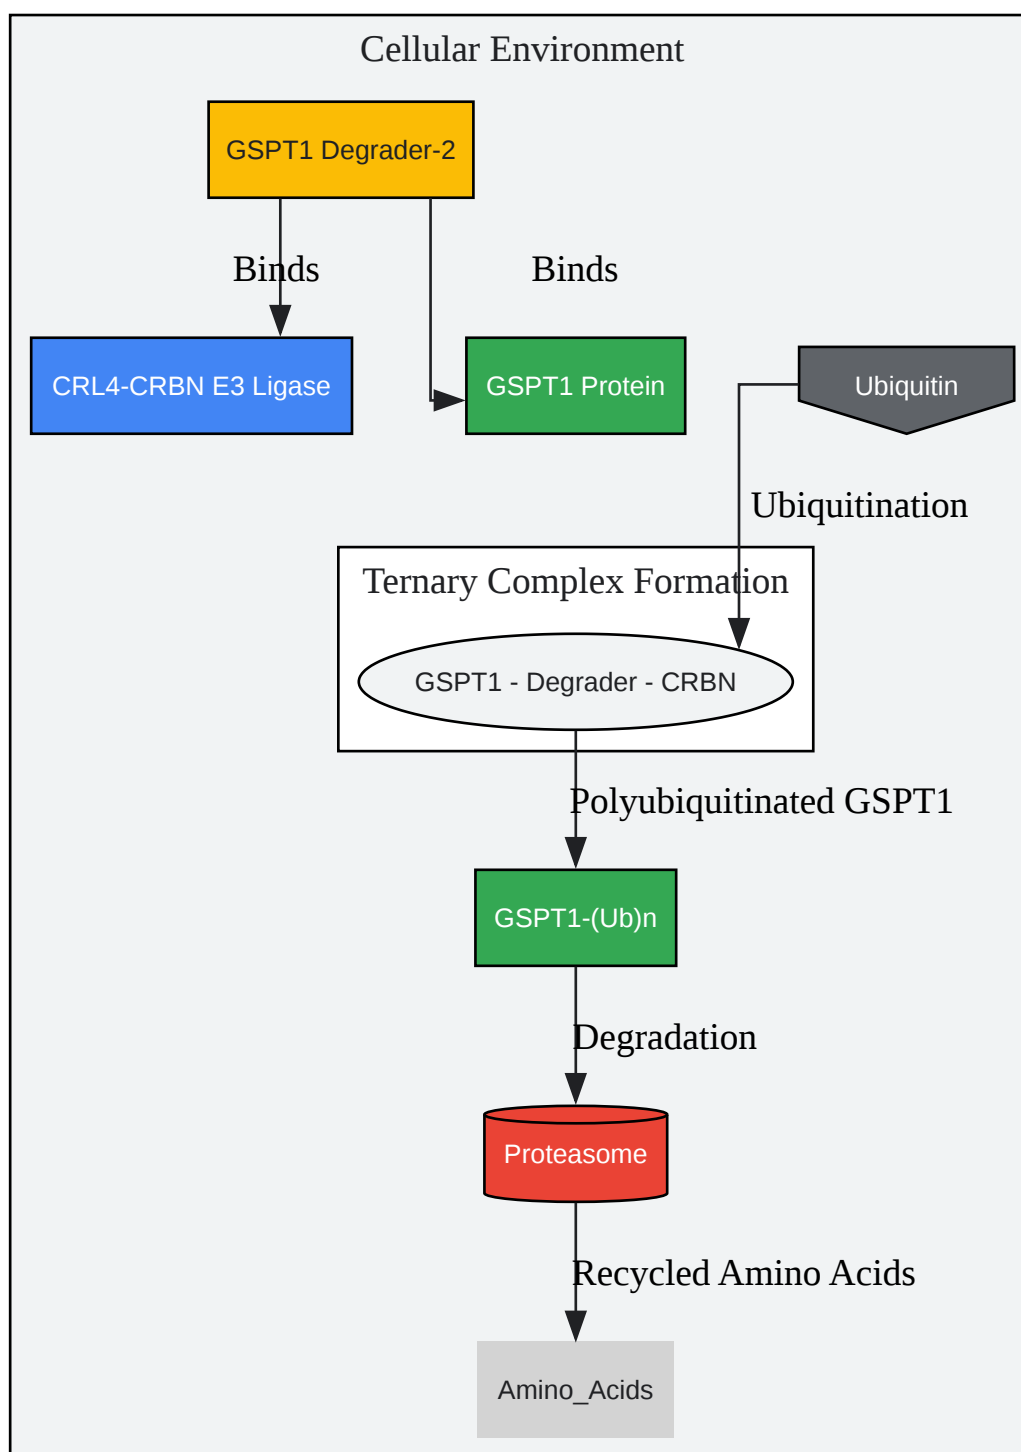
Cellular Environment

GSPT1 Degrader-2

Binds

Binds

CRL4-CRBN E3 Ligase

GSPT1 Protein

Ubiquitin

Ubiquitination

Ternary Complex Formation

GSPT1 - Degrader - CRBN

Polyubiquitinated GSPT1

GSPT1-(Ub)n

Degradation

Proteasome

Recycled Amino Acids

Amino_Acids